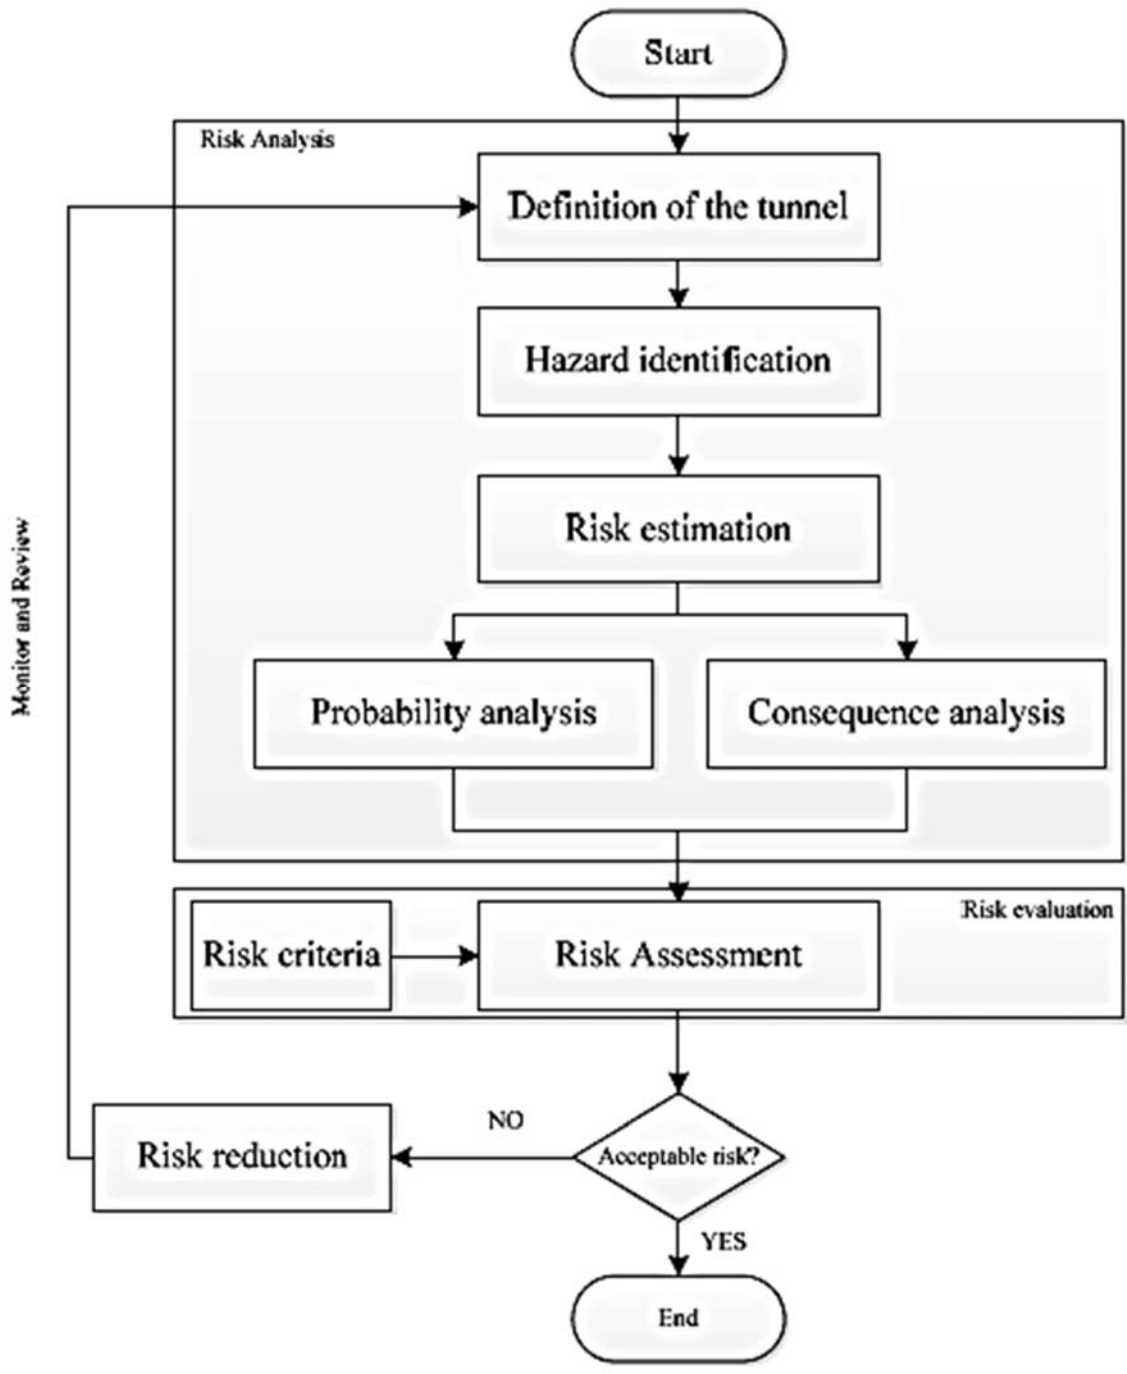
Start

Risk Analysis

Definition of the tunnel

Hazard identification

Risk estimation

Probability analysis

Consequence analysis

Monitor and Review

Risk evaluation

Risk criteria

Risk Assessment

NO

Risk reduction

Acceptable risk?

YES

End